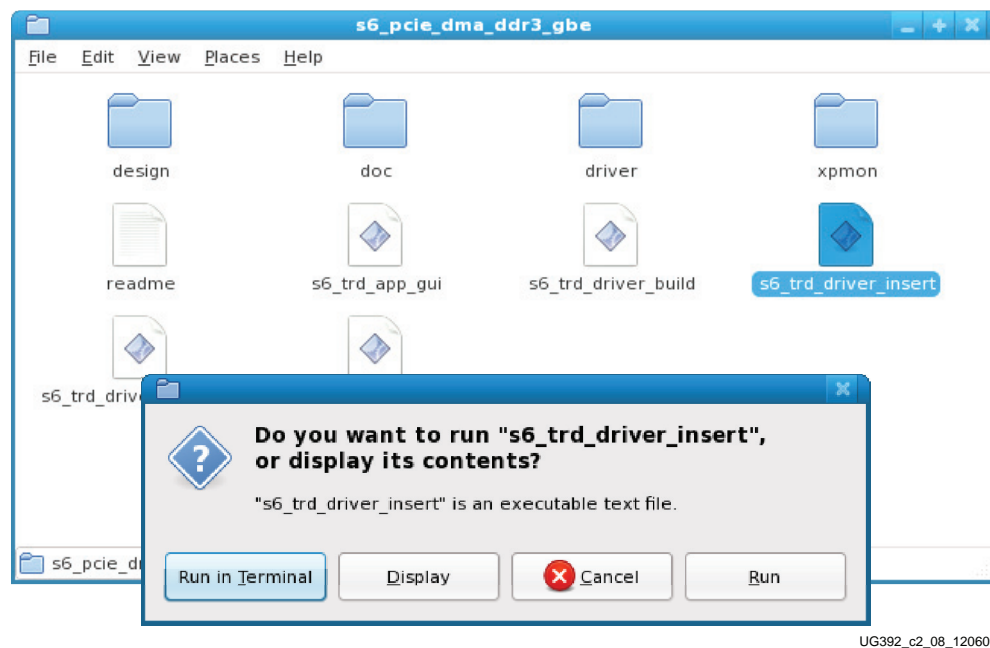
s6_pcie_dma_ddr3_gbe

File Edit View Places Help

design
doc
driver
xpmon
readme
s6_trd_app_gui
s6_trd_driver_build
s6_trd_driver_insert
s6_trd_driv

s6_pcie_dr

Do you want to run "s6_trd_driver_insert", or display its contents?

"s6_trd_driver_insert" is an executable text file.

Run in Terminal
Display
Cancel
Run

UG392_c2_08_12060